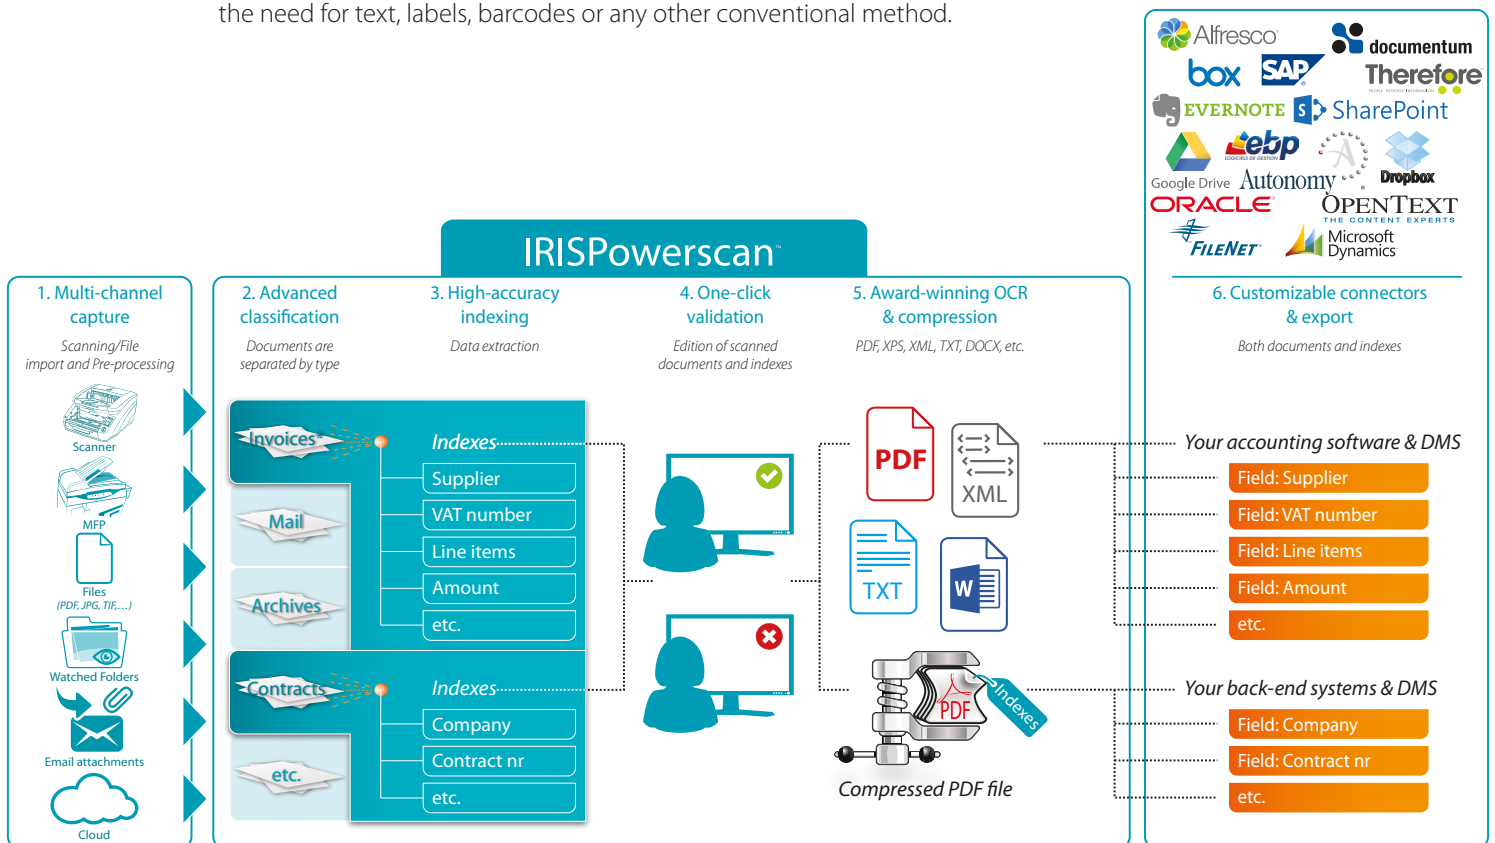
the need for text, labels, barcodes or any other conventional method.

Alfresco documentum box SAP Therefore EVERNOTE SharePoint ebp Google Drive Autonomy Dropbox ORACLE OPENTEXT THE CONTENT EXPERTS FILENET Microsoft Dynamics

IRISPowerscan

1. Multi-channel capture
Scanning/File import and Pre-processing

Scanner
MFP
Files (PDF, JPG, TIF,...)
Watched Folders
Email attachments
Cloud

2. Advanced classification
Documents are separated by type

3. High-accuracy indexing
Data extraction

4. One-click validation
Edition of scanned documents and indexes

5. Award-winning OCR & compression
PDF, XPS, XML, TXT, DOCX, etc.

6. Customizable connectors & export
Both documents and indexes

Invoices
Mail
Archives
Contracts
etc.

Indexes
Supplier
VAT number
Line items
Amount
etc.

Indexes
Company
Contract nr
etc.

PDF
XML
TXT
W

PDF
Indexes
Compressed PDF file

Your accounting software & DMS
Field: Supplier
Field: VAT number
Field: Line items
Field: Amount
etc.

Your back-end systems & DMS
Field: Company
Field: Contract nr
etc.